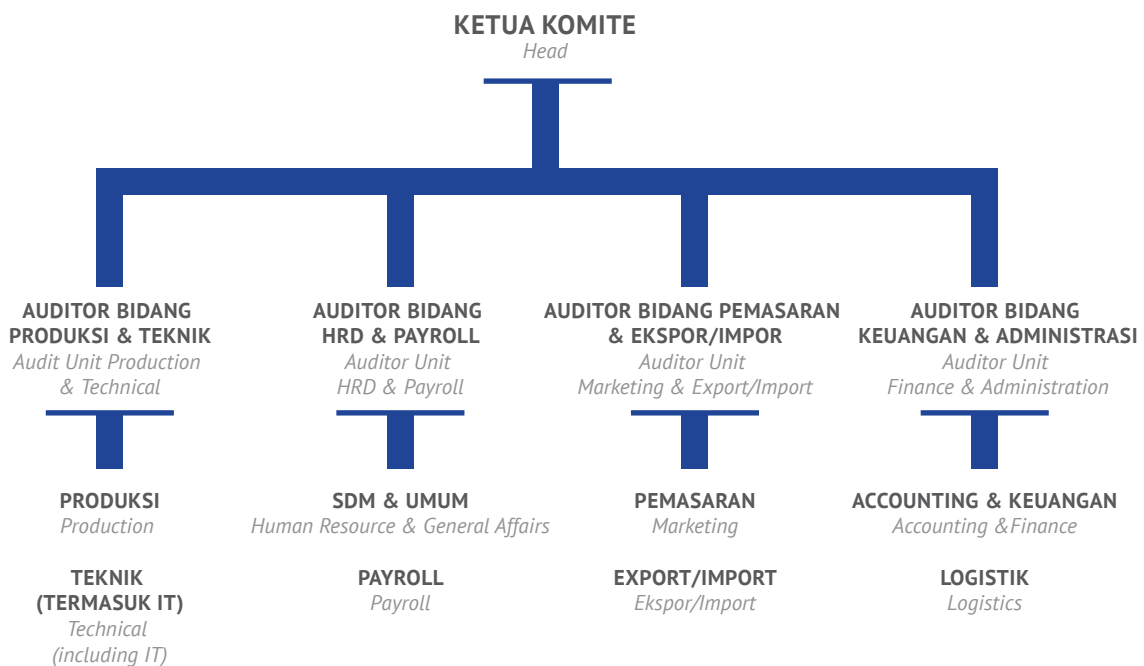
KETUA KOMITE
Head

AUDITOR BIDANG PRODUKSI & TEKNIK
Audit Unit Production & Technical

PRODUKSI
Production

TEKNIK (TERMASUK IT)
Technical (including IT)

AUDITOR BIDANG HRD & PAYROLL
Auditor Unit HRD & Payroll

SDM & UMUM
Human Resource & General Affairs

PAYROLL
Payroll

AUDITOR BIDANG PEMASARAN & EKSPOR/IMPOR
Auditor Unit Marketing & Export/Import

PEMASARAN
Marketing

EXPORT/IMPORT
Ekspor/Import

AUDITOR BIDANG KEUANGAN & ADMINISTRASI
Auditor Unit Finance & Administration

ACCOUNTING & KEUANGAN
Accounting &Finance

LOGISTIK
Logistics